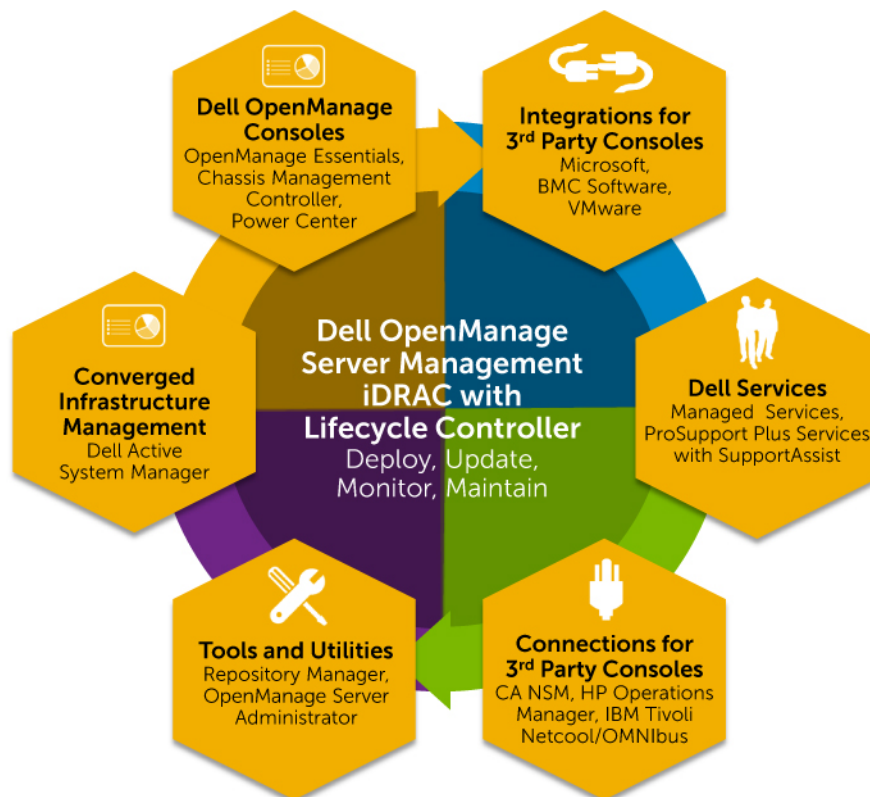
Dell OpenManage Consoles
OpenManage Essentials, Chassis Management Controller, Power Center

Integrations for 3rd Party Consoles
Microsoft, BMC Software, VMware

Converged Infrastructure Management
Dell Active System Manager

Dell OpenManage Server Management iDRAC with Lifecycle Controller
Deploy, Update, Monitor, Maintain

Dell Services
Managed Services, ProSupport Plus Services with SupportAssist

Tools and Utilities
Repository Manager, OpenManage Server Administrator

Connections for 3rd Party Consoles
CA NSM, HP Operations Manager, IBM Tivoli Netcool/OMNIbus